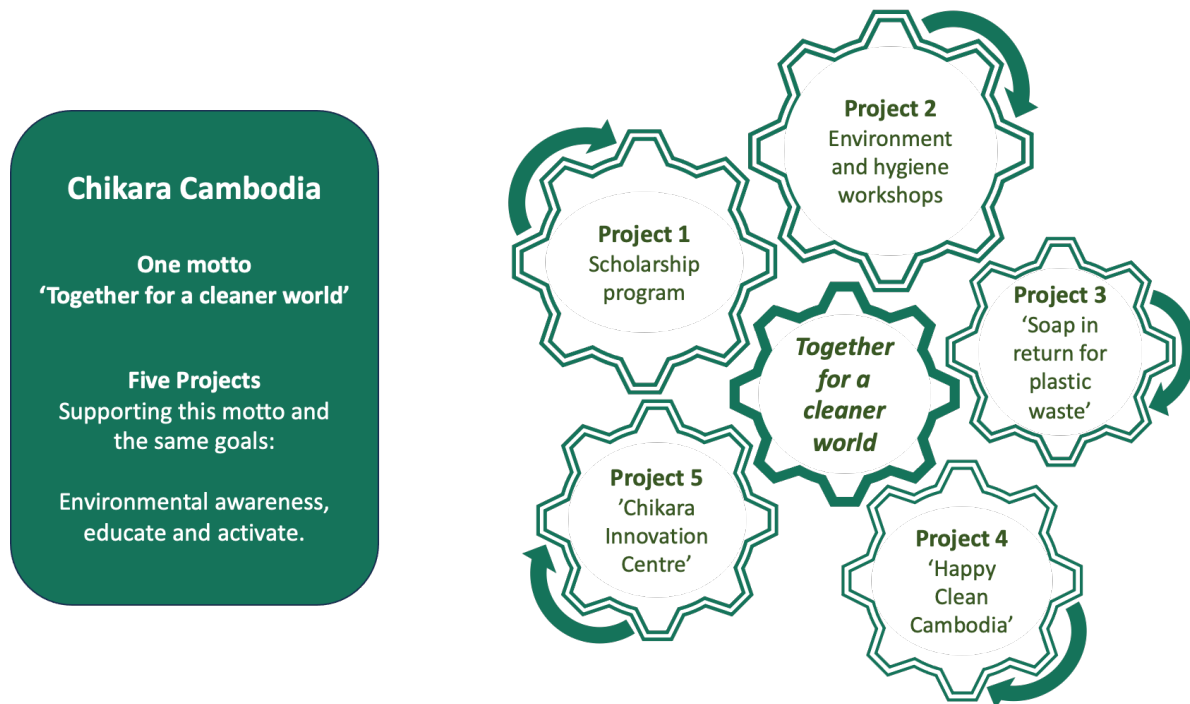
Chikara Cambodia

One motto
'Together for a cleaner world'

Five Projects
Supporting this motto and the same goals:

Environmental awareness, educate and activate.

Project 1
Scholarship program

Project 2
Environment and hygiene workshops

Together for a cleaner world

Project 3
'Soap in return for plastic waste'

Project 5
'Chikara Innovation Centre'

Project 4
'Happy Clean Cambodia'